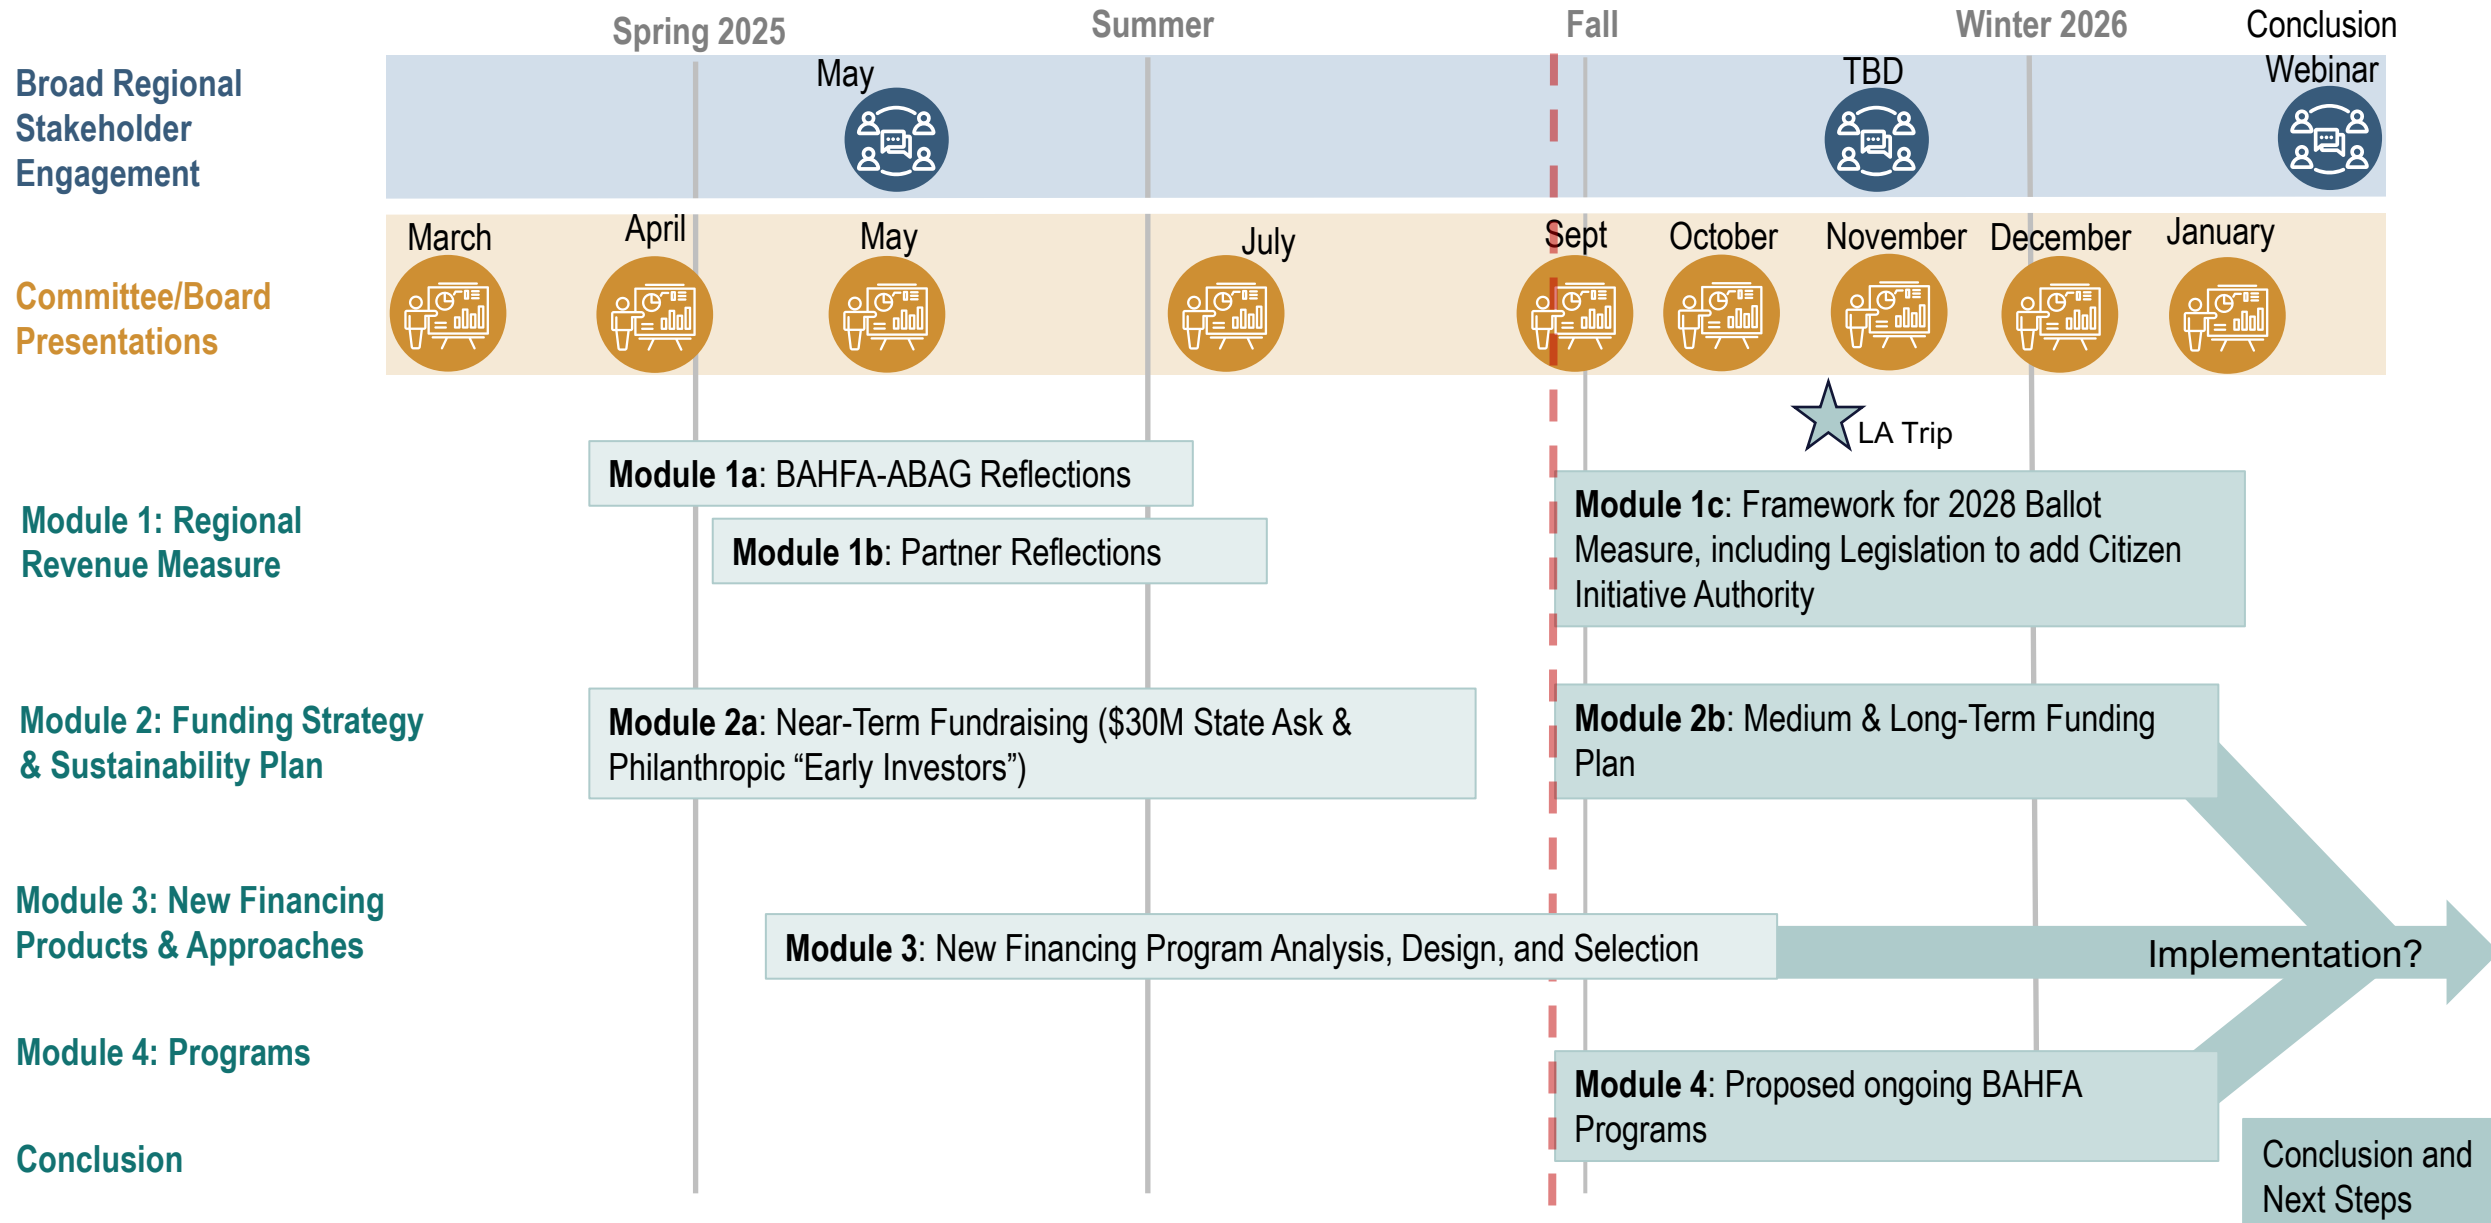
Spring 2025

Summer

Fall

Winter 2026

Conclusion Webinar

Broad Regional Stakeholder Engagement

May

TBD

March

April

May

July

Sept

October

November

December

January

Committee/Board Presentations

LA Trip

Module 1: Regional Revenue Measure

**Module 1a**: BAHFA-ABAG Reflections

**Module 1b**: Partner Reflections

**Module 1c**: Framework for 2028 Ballot Measure, including Legislation to add Citizen Initiative Authority

Module 2: Funding Strategy & Sustainability Plan

**Module 2a**: Near-Term Fundraising ($30M State Ask & Philanthropic “Early Investors”)

**Module 2b**: Medium & Long-Term Funding Plan

Module 3: New Financing Products & Approaches

**Module 3**: New Financing Program Analysis, Design, and Selection

Implementation?

Module 4: Programs

**Module 4**: Proposed ongoing BAHFA Programs

Conclusion

Conclusion and Next Steps